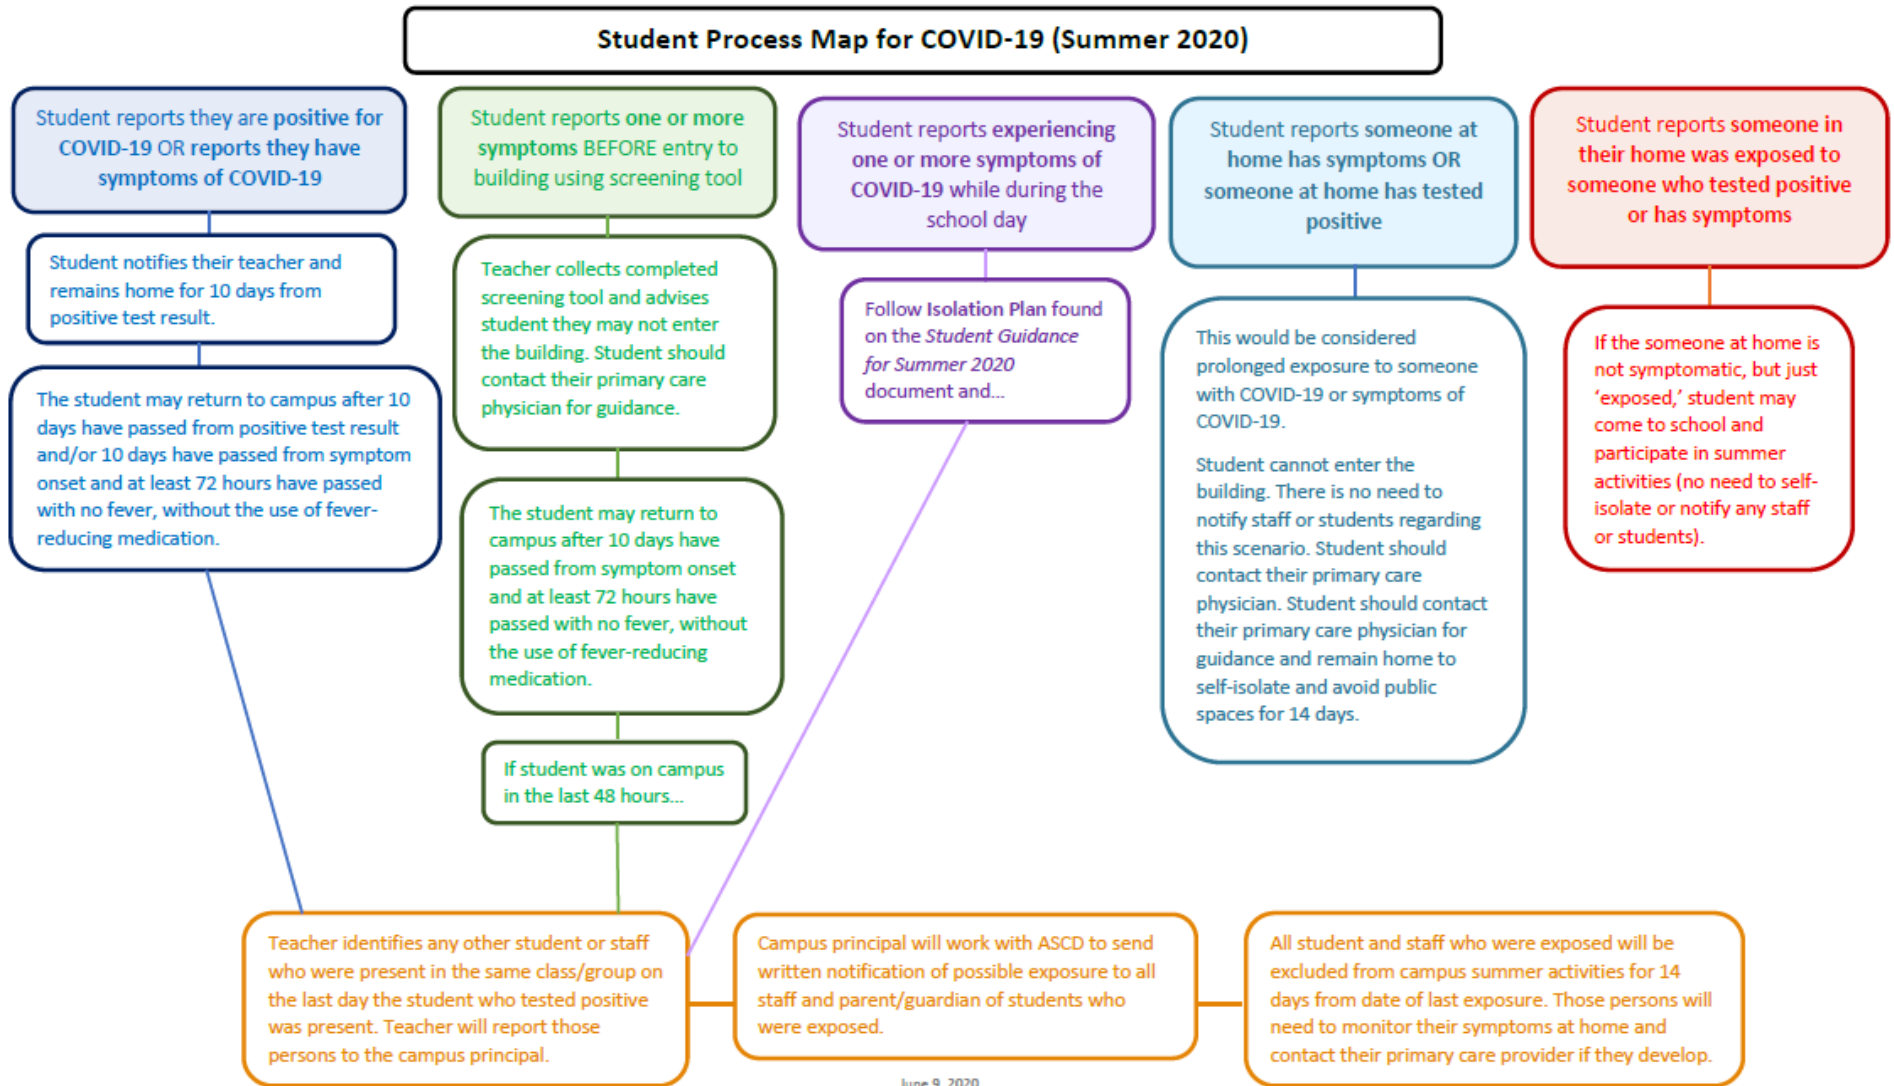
Student Process Map for COVID-19 (Summer 2020)

Student reports they are positive for COVID-19 OR reports they have symptoms of COVID-19

Student notifies their teacher and remains home for 10 days from positive test result.

The student may return to campus after 10 days have passed from positive test result and/or 10 days have passed from symptom onset and at least 72 hours have passed with no fever, without the use of fever-reducing medication.

Student reports one or more symptoms BEFORE entry to building using screening tool

Teacher collects completed screening tool and advises student they may not enter the building. Student should contact their primary care physician for guidance.

The student may return to campus after 10 days have passed from symptom onset and at least 72 hours have passed with no fever, without the use of fever-reducing medication.

If student was on campus in the last 48 hours...

Student reports experiencing one or more symptoms of COVID-19 while during the school day

Follow Isolation Plan found on the *Student Guidance for Summer 2020* document and...

Student reports someone at home has symptoms OR someone at home has tested positive

This would be considered prolonged exposure to someone with COVID-19 or symptoms of COVID-19.

Student cannot enter the building. There is no need to notify staff or students regarding this scenario. Student should contact their primary care physician. Student should contact their primary care physician for guidance and remain home to self-isolate and avoid public spaces for 14 days.

Student reports someone in their home was exposed to someone who tested positive or has symptoms

If the someone at home is not symptomatic, but just 'exposed,' student may come to school and participate in summer activities (no need to self-isolate or notify any staff or students).

Teacher identifies any other student or staff who were present in the same class/group on the last day the student who tested positive was present. Teacher will report those persons to the campus principal.

Campus principal will work with ASCD to send written notification of possible exposure to all staff and parent/guardian of students who were exposed.

All student and staff who were exposed will be excluded from campus summer activities for 14 days from date of last exposure. Those persons will need to monitor their symptoms at home and contact their primary care provider if they develop.

June 9, 2020